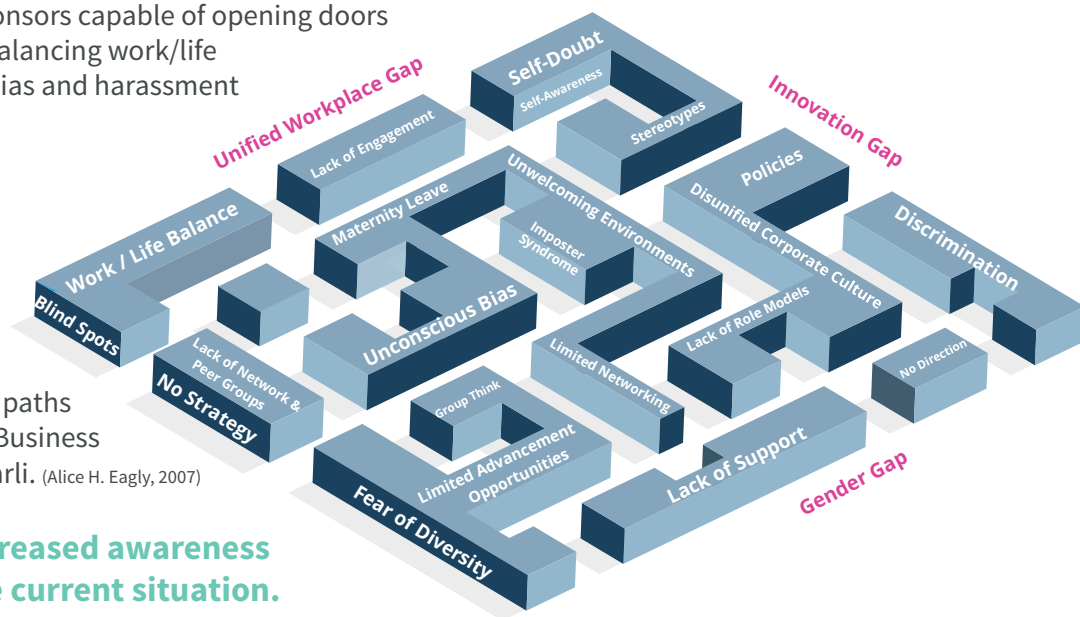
onsors capable of opening doors
alancing work/life
ias and harassment

paths
Business
rli. (Alice H. Eagly, 2007)

reased awareness
e current situation.

Unified Workplace Gap
Self-Doubt
Self-Awareness
Stereotypes
Innovation Gap
Lack of Engagement
Unwelcoming Environments
Policies
Maternity Leave
Imposter Syndrome
Disunified Corporate Culture
Discrimination
Work / Life Balance
Blind Spots
Unconscious Bias
Lack of Role Models
Limited Networking
Lack of Network & Peer Groups
No Strategy
No Direction
Group Think
Limited Advancement Opportunities
Lack of Support
Gender Gap
Fear of Diversity